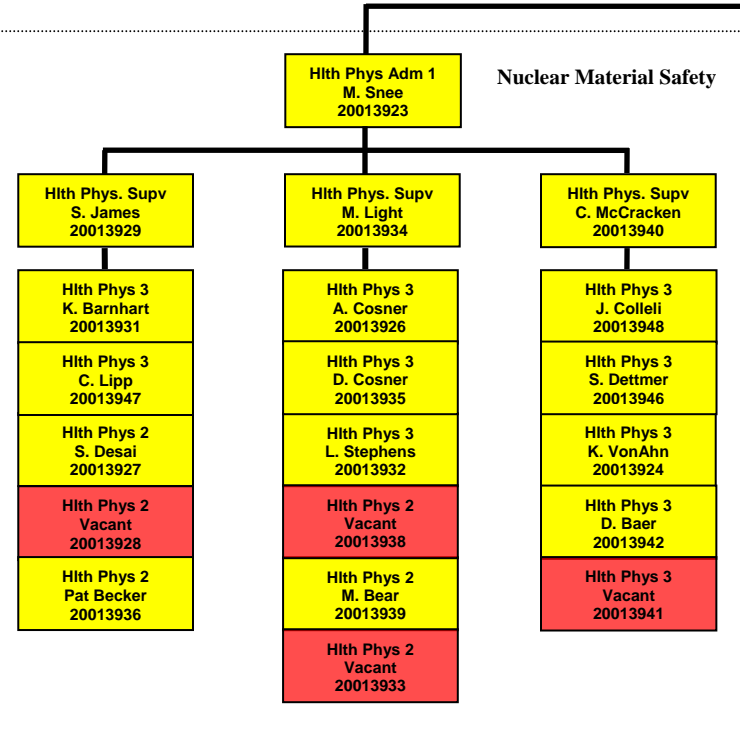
Hlth Phys Adm 1
M. Snee
20013923

Nuclear Material Safety

Hlth Phys. Supv
S. James
20013929

Hlth Phys 3
K. Barnhart
20013931

Hlth Phys 3
C. Lipp
20013947

Hlth Phys 2
S. Desai
20013927

Hlth Phys 2
Vacant
20013928

Hlth Phys 2
Pat Becker
20013936

Hlth Phys. Supv
M. Light
20013934

Hlth Phys 3
A. Cosner
20013926

Hlth Phys 3
D. Cosner
20013935

Hlth Phys 3
L. Stephens
20013932

Hlth Phys 2
Vacant
20013938

Hlth Phys 2
M. Bear
20013939

Hlth Phys 2
Vacant
20013933

Hlth Phys. Supv
C. McCracken
20013940

Hlth Phys 3
J. Colleli
20013948

Hlth Phys 3
S. Dettmer
20013946

Hlth Phys 3
K. VonAhn
20013924

Hlth Phys 3
D. Baer
20013942

Hlth Phys 3
Vacant
20013941